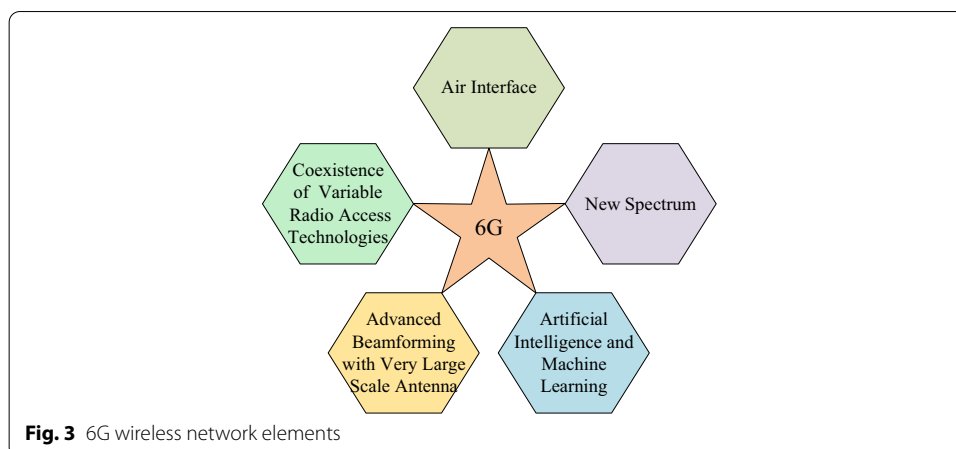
Air Interface

Coexistence of Variable Radio Access Technologies

6G

New Spectrum

Advanced Beamforming with Very Large Scale Antenna

Artificial Intelligence and Machine Learning

**Fig. 3** 6G wireless network elements